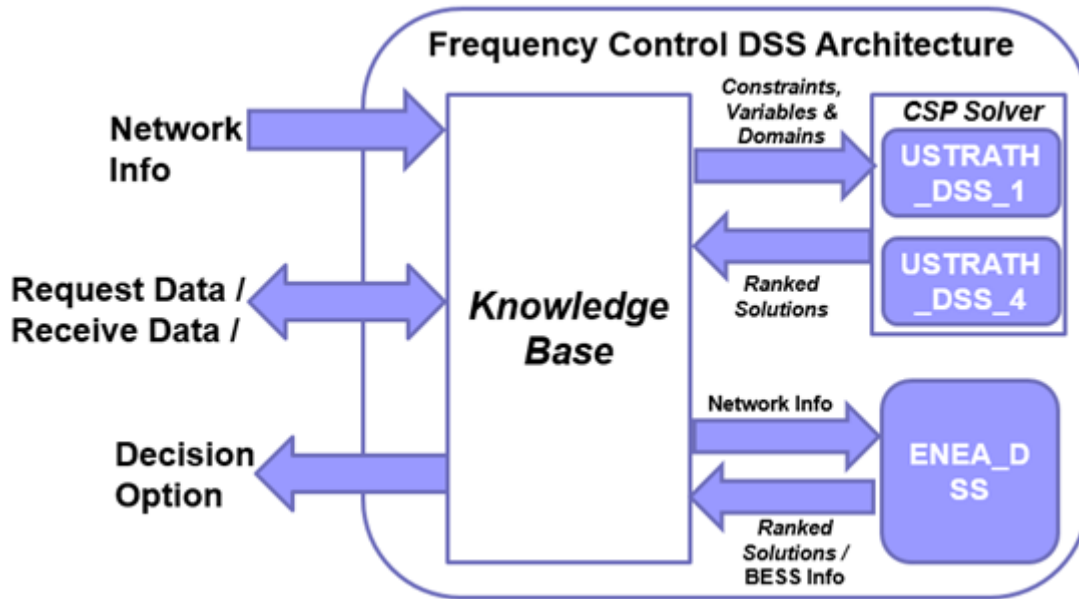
Frequency Control DSS Architecture

Network Info

Request Data / Receive Data /

Decision Option

Knowledge Base

Constraints, Variables & Domains

CSP Solver

USTRATH _DSS_1

USTRATH _DSS_4

Ranked Solutions

Network Info

ENEA_D SS

Ranked Solutions / BESS Info